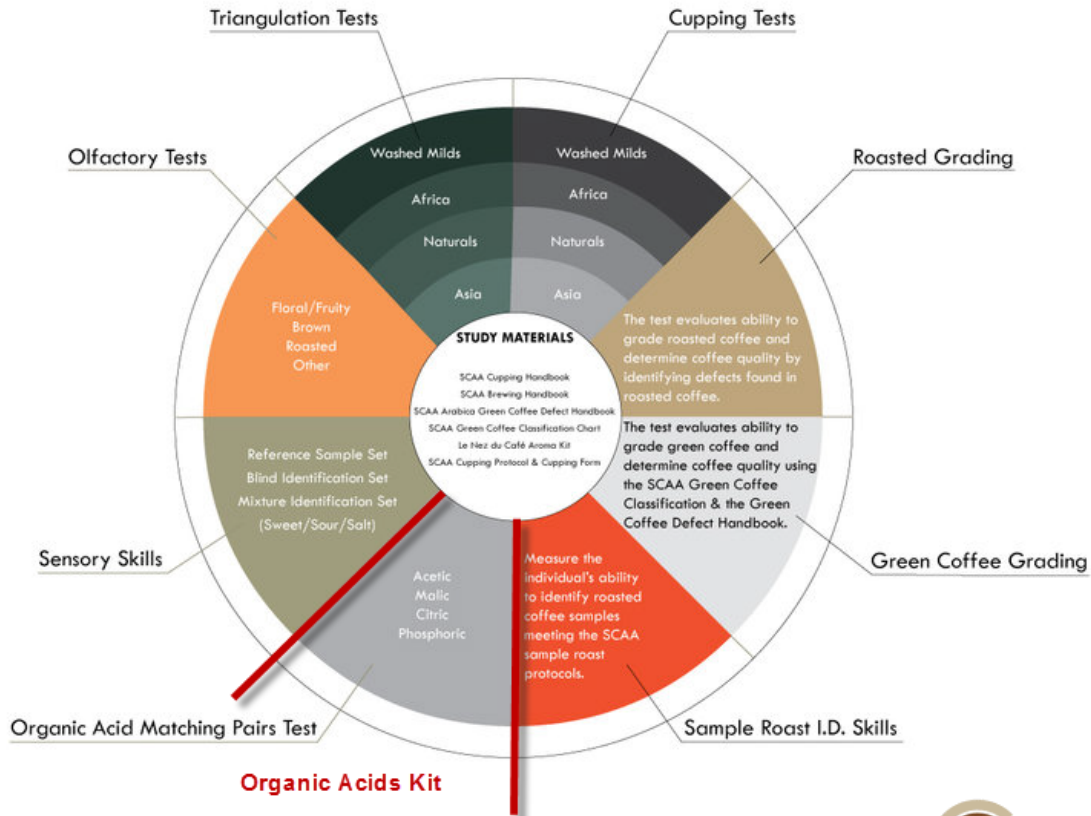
Triangulation Tests

Cupping Tests

Olfactory Tests

Roasted Grading

Washed Milds
Africa
Naturals
Asia

Washed Milds
Africa
Naturals
Asia

Floral/Fruity
Brown
Roasted
Other

STUDY MATERIALS

SCAA Cupping Handbook
SCAA Brewing Handbook
SCAA Arabica Green Coffee Defect Handbook
SCAA Green Coffee Classification Chart
Le Nez du Café Aroma Kit
SCAA Cupping Protocol & Cupping Form

The test evaluates ability to grade roasted coffee and determine coffee quality by identifying defects found in roasted coffee.

The test evaluates ability to grade green coffee and determine coffee quality using the SCAA Green Coffee Classification & the Green Coffee Defect Handbook.

Reference Sample Set
Blind Identification Set
Mixture Identification Set
(Sweet/Sour/Salt)

Sensory Skills

Green Coffee Grading

Acetic
Malic
Citric
Phosphoric

Measure the individual's ability to identify roasted coffee samples meeting the SCAA sample roast protocols.

Organic Acid Matching Pairs Test

Sample Roast I.D. Skills

Organic Acids Kit